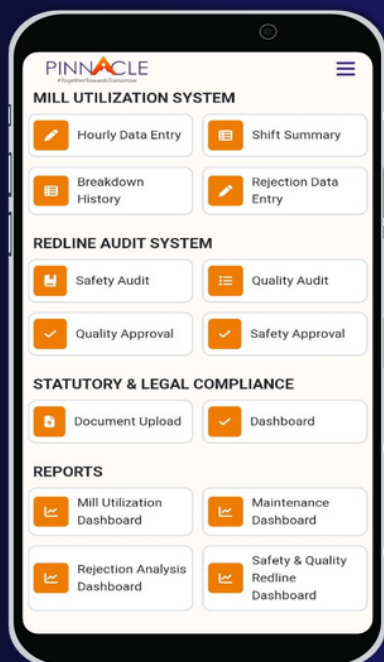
PINNACLE
#TogetherTowardsTomorrow

MILL UTILIZATION SYSTEM

Hourly Data Entry

Shift Summary

Breakdown History

Rejection Data Entry

REDLINE AUDIT SYSTEM

Safety Audit

Quality Audit

Quality Approval

Safety Approval

STATUTORY & LEGAL COMPLIANCE

Document Upload

Dashboard

REPORTS

Mill Utilization Dashboard

Maintenance Dashboard

Rejection Analysis Dashboard

Safety & Quality Redline Dashboard